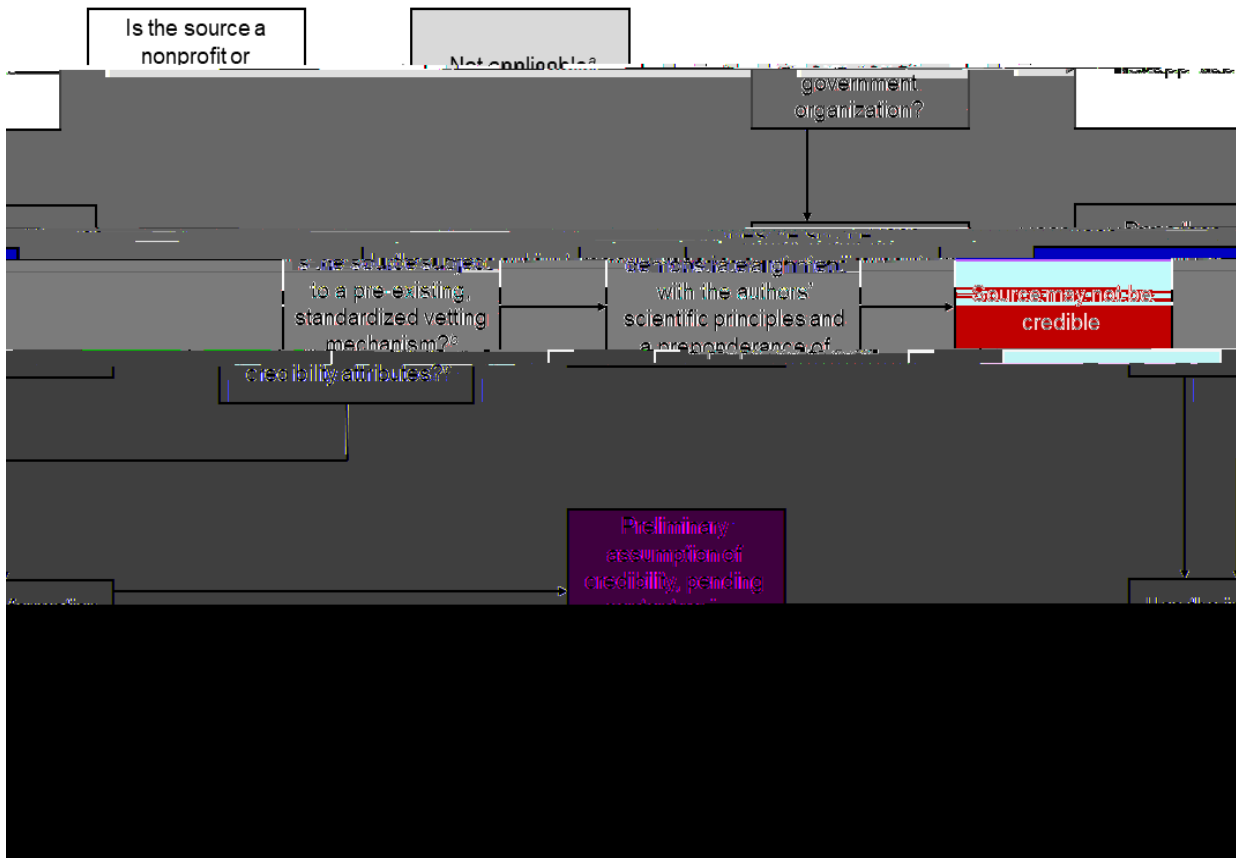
Is the source a nonprofit or

Not applicable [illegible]

government organization?

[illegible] to a pre-existing, standardized vetting mechanism?

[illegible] with the authors' scientific principles and a preponderance of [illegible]

Source may not be credible

credibility attributes?

Preliminary assumption of credibility, pending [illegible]